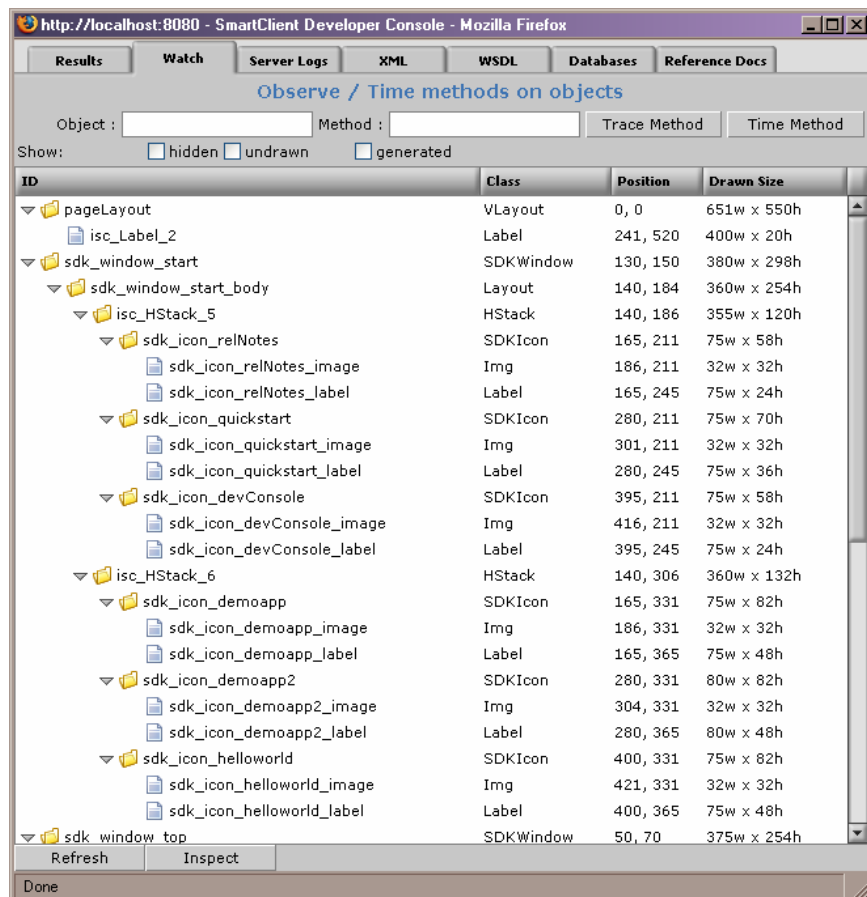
http://localhost:8080 - SmartClient Developer Console - Mozilla Firefox

Results | Watch | Server Logs | XML | WSDL | Databases | Reference Docs

Observe / Time methods on objects

Object : Method : Trace Method Time Method

Show: hidden undrawn generated

| ID | Class | Position | Drawn Size |
|---|---|---|---|
| pageLayout | VLayout | 0, 0 | 651w x 550h |
| isc_Label_2 | Label | 241, 520 | 400w x 20h |
| sdk_window_start | SDKWindow | 130, 150 | 380w x 298h |
| sdk_window_start_body | Layout | 140, 184 | 360w x 254h |
| isc_HStack_5 | HStack | 140, 186 | 355w x 120h |
| sdk_icon_relNotes | SDKIcon | 165, 211 | 75w x 58h |
| sdk_icon_relNotes_image | Img | 186, 211 | 32w x 32h |
| sdk_icon_relNotes_label | Label | 165, 245 | 75w x 24h |
| sdk_icon_quickstart | SDKIcon | 280, 211 | 75w x 70h |
| sdk_icon_quickstart_image | Img | 301, 211 | 32w x 32h |
| sdk_icon_quickstart_label | Label | 280, 245 | 75w x 36h |
| sdk_icon_devConsole | SDKIcon | 395, 211 | 75w x 58h |
| sdk_icon_devConsole_image | Img | 416, 211 | 32w x 32h |
| sdk_icon_devConsole_label | Label | 395, 245 | 75w x 24h |
| isc_HStack_6 | HStack | 140, 306 | 360w x 132h |
| sdk_icon_demoapp | SDKIcon | 165, 331 | 75w x 82h |
| sdk_icon_demoapp_image | Img | 186, 331 | 32w x 32h |
| sdk_icon_demoapp_label | Label | 165, 365 | 75w x 48h |
| sdk_icon_demoapp2 | SDKIcon | 280, 331 | 80w x 82h |
| sdk_icon_demoapp2_image | Img | 304, 331 | 32w x 32h |
| sdk_icon_demoapp2_label | Label | 280, 365 | 80w x 48h |
| sdk_icon_helloworld | SDKIcon | 400, 331 | 75w x 82h |
| sdk_icon_helloworld_image | Img | 421, 331 | 32w x 32h |
| sdk_icon_helloworld_label | Label | 400, 365 | 75w x 48h |
| sdk_window_top | SDKWindow | 50, 70 | 375w x 254h |

Refresh Inspect

Done